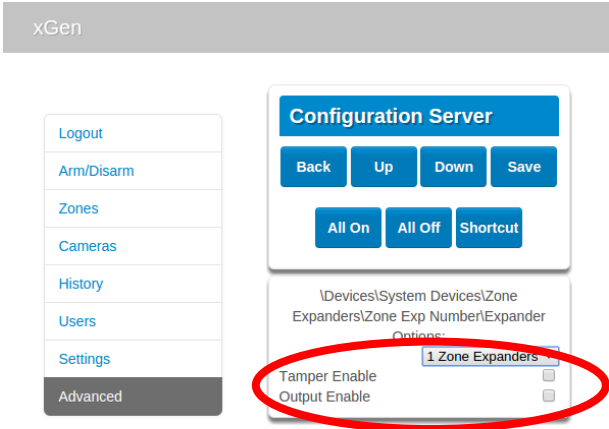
xGen

Logout
Arm/Disarm
Zones
Cameras
History
Users
Settings
Advanced

Configuration Server

Back
Up
Down
Save
All On
All Off
Shortcut

\Devices\System Devices\Zone Expanders\Zone Exp Number\Expander Options:

1 Zone Expanders

Tamper Enable
Output Enable